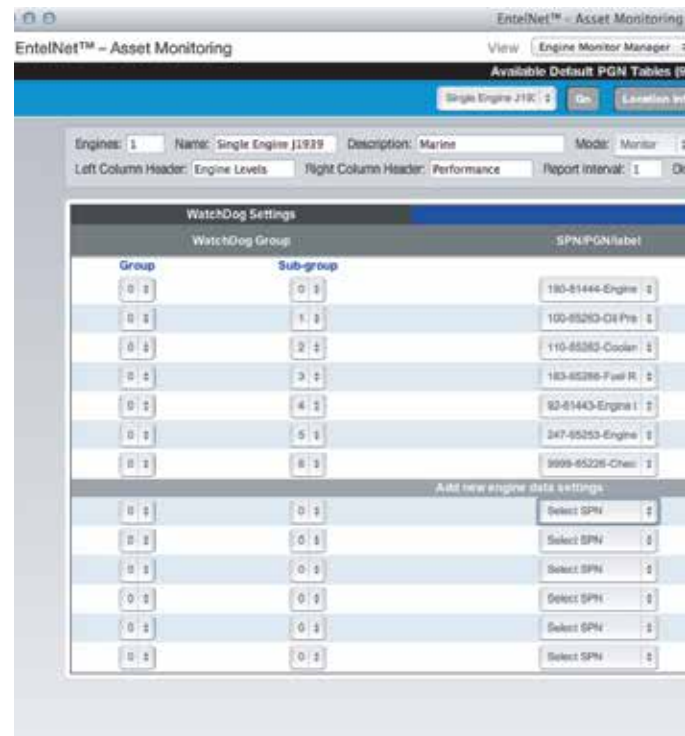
EntelNet™ - Asset Monitoring

EntelNet™ – Asset Monitoring

View Engine Monitor Manager

Available Default PGN Tables (

Single Engine J19 Go Location In

Engines: 1 Name: Single Engine J1939 Description: Marine Mode: Monitor

Left Column Header: Engine Levels Right Column Header: Performance Report Interval: 1

WatchDog Settings

| WatchDog Group | | SPN/PGN/label |
|---|---|---|
| Group | Sub-group | |
| 0 | 0 | 190-61444-Engine |
| 0 | 1 | 100-65263-Oil Pre |
| 0 | 2 | 110-65262-Coolan |
| 0 | 3 | 183-65266-Fuel R |
| 0 | 4 | 92-61443-Engine |
| 0 | 5 | 247-65253-Engine |
| 0 | 6 | 9999-65226-Chec |
| Add new engine data settings | | |
| 0 | 0 | Select SPN |
| 0 | 0 | Select SPN |
| 0 | 0 | Select SPN |
| 0 | 0 | Select SPN |
| 0 | 0 | Select SPN |
| 0 | 0 | Select SPN |